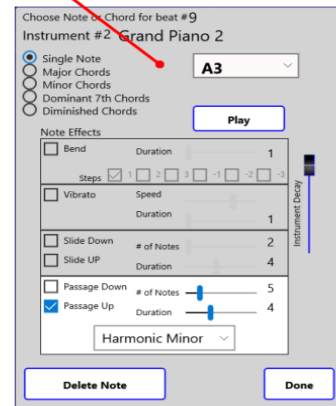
Choose Note or Chord for beat #9
Instrument #2 Grand Piano 2

Single Note
Major Chords
Minor Chords
Dominant 7th Chords
Diminished Chords

A3

Play

Note Effects

Bend
Duration 1
Steps 1 2 3 -1 -2 -3

Vibrato
Speed
Duration 1

Slide Down
# of Notes 2
Slide UP
Duration 4

Passage Down
# of Notes 5
Passage Up
Duration 4

Harmonic Minor

Instrument Decay

Delete Note

Done